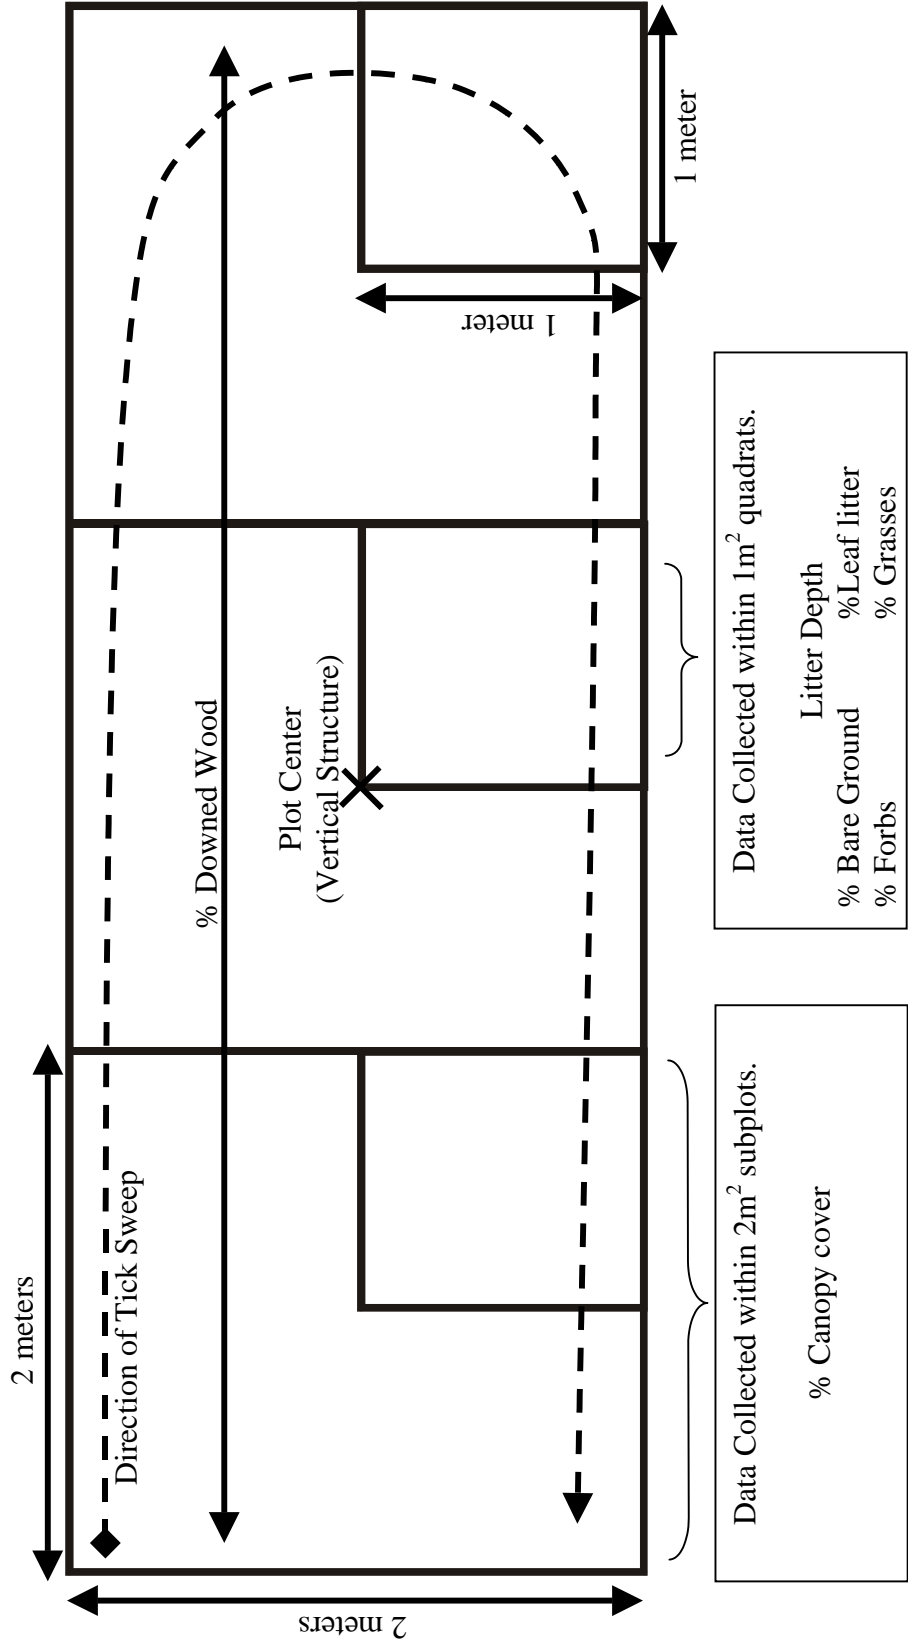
1 meter

1 meter

2 meters

2 meters

Direction of Tick Sweep

% Downed Wood

Plot Center
(Vertical Structure)

Data Collected within 2m$^2$ subplots.

% Canopy cover

Data Collected within 1m$^2$ quadrats.

Litter Depth
% Bare Ground %Leaf litter
% Forbs % Grasses